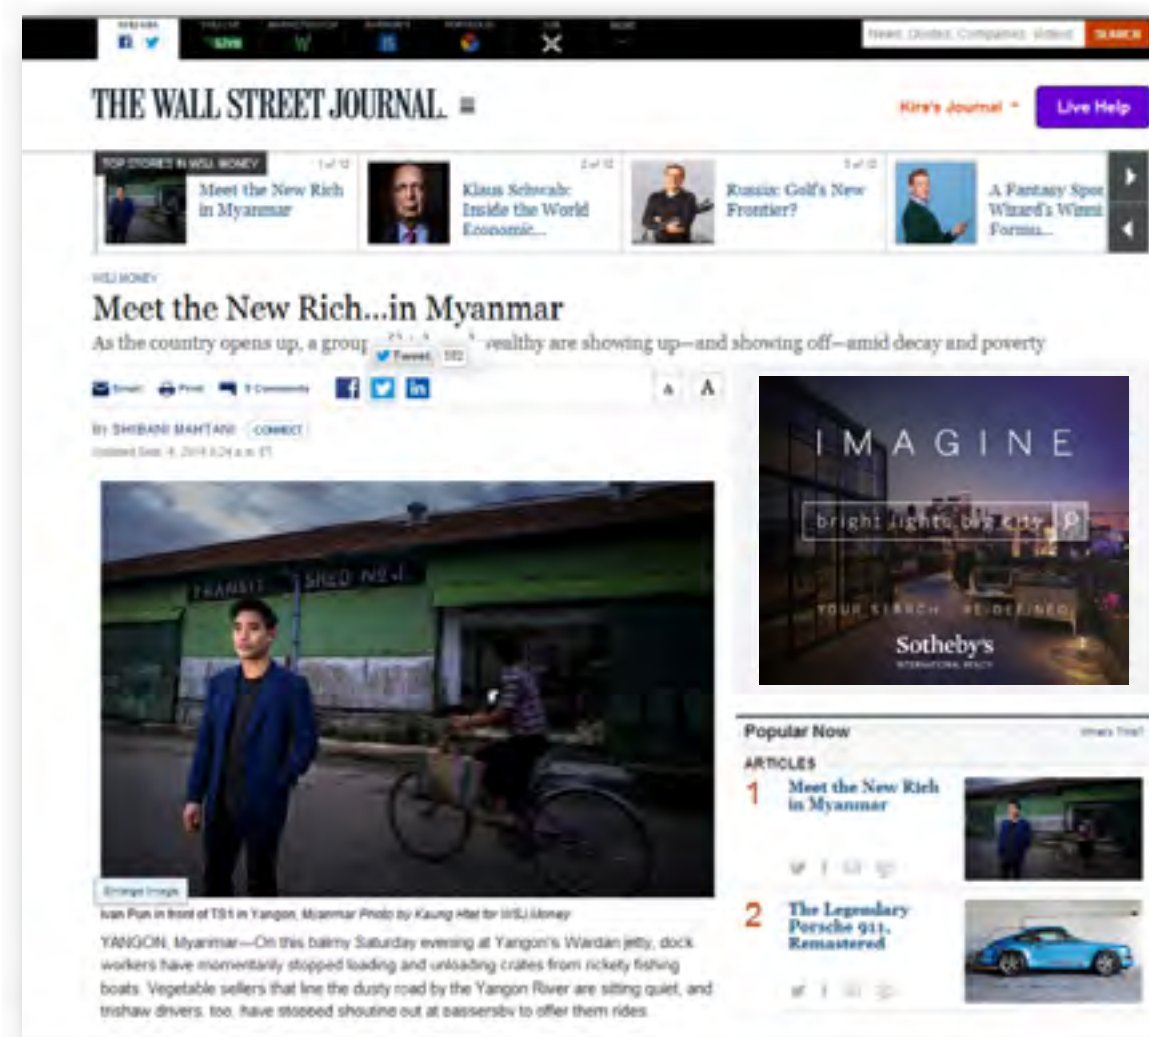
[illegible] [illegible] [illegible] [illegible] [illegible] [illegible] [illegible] News, Quotes, Companies, Videos SEARCH

THE WALL STREET JOURNAL. ≡

Kira's Journal Live Help

TOP STORIES IN WSJ. MONEY 1 of 12 Meet the New Rich in Myanmar

2 of 12 Klaus Schwab: Inside the World Economic...

3 of 12 Russia: Golf's New Frontier?

A Fantasy Spo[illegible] Wizard's Winn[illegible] Formu...

WSJ. MONEY

Meet the New Rich...in Myanmar

As the country opens up, a group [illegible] wealthy are showing up—and showing off—amid decay and poverty

Tweet 182

Email Print 9 Comments

A A

By SHIBANI MAHTANI CONNECT

Updated Sept. 4, 2014 6:24 a.m. ET

TRANSIT SHED NO.1

Enlarge Image

Ivan Pun in front of TS1 in Yangon, Myanmar Photo by Kaung Htet for WSJ. Money

YANGON, Myanmar—On this balmy Saturday evening at Yangon's Wardan jetty, dock workers have momentarily stopped loading and unloading crates from rickety fishing boats. Vegetable sellers that line the dusty road by the Yangon River are sitting quiet, and trishaw drivers, too, have stopped shouting out at passersby to offer them rides.

IMAGINE

bright lights big city

YOUR SEARCH RE-DEFINED

Sotheby's INTERNATIONAL REALTY

Popular Now What's This?

ARTICLES

1 Meet the New Rich in Myanmar

2 The Legendary Porsche 911, Remastered